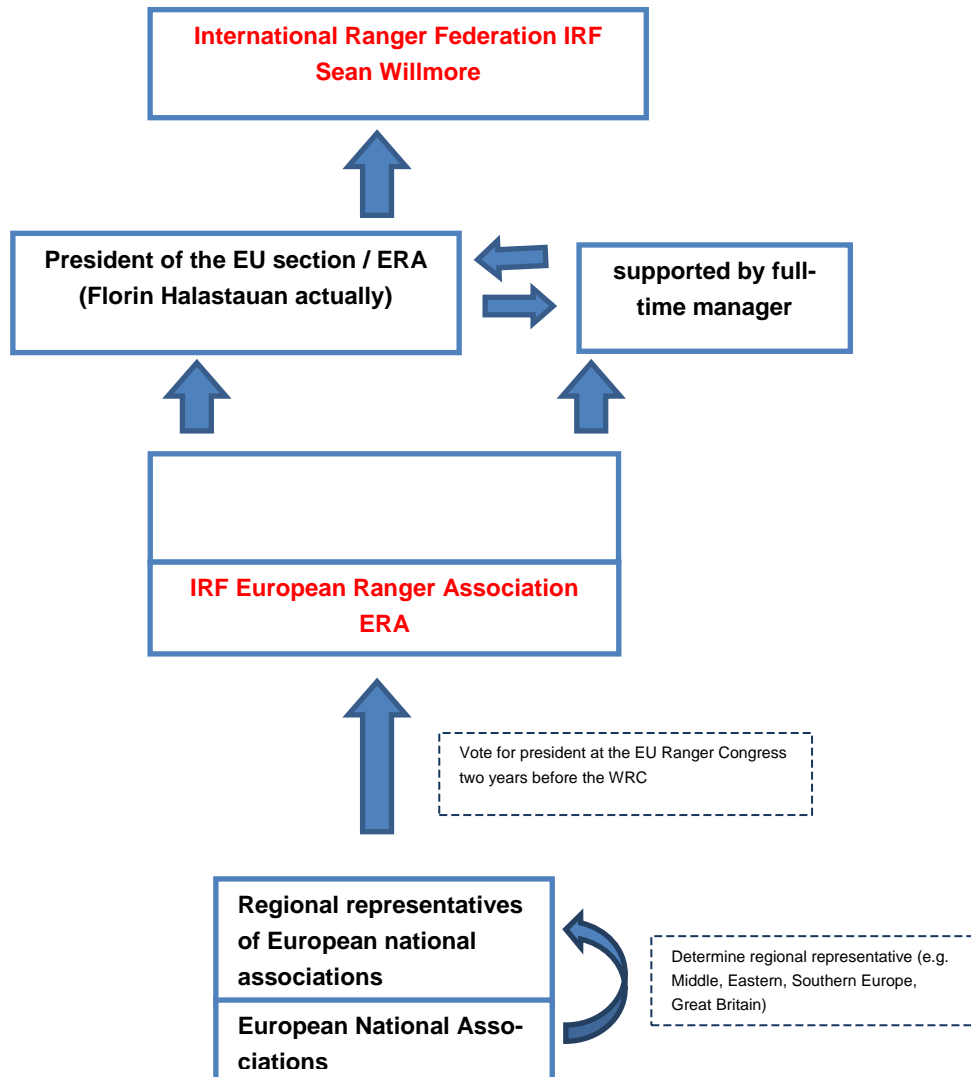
International Ranger Federation IRF
Sean Willmore

President of the EU section / ERA
(Florin Halastauan actually)

supported by full-time manager

IRF European Ranger Association
ERA

Vote for president at the EU Ranger Congress two years before the WRC

Regional representatives of European national associations

European National Associations

Determine regional representative (e.g. Middle, Eastern, Southern Europe, Great Britain)